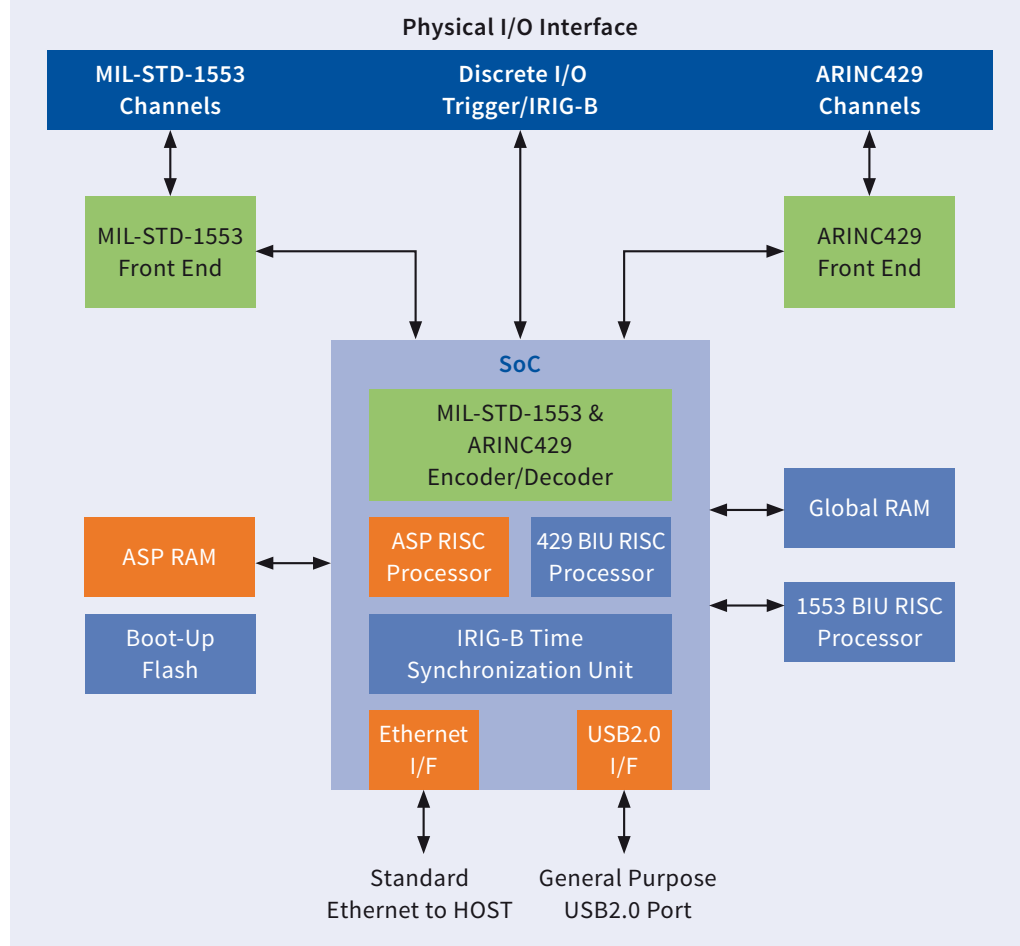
Physical I/O Interface

MIL-STD-1553 Channels

Discrete I/O Trigger/IRIG-B

ARINC429 Channels

MIL-STD-1553 Front End

ARINC429 Front End

SoC

MIL-STD-1553 & ARINC429 Encoder/Decoder

ASP RISC Processor

429 BIU RISC Processor

IRIG-B Time Synchronization Unit

Ethernet I/F

USB2.0 I/F

ASP RAM

Boot-Up Flash

Global RAM

1553 BIU RISC Processor

Standard Ethernet to HOST

General Purpose USB2.0 Port